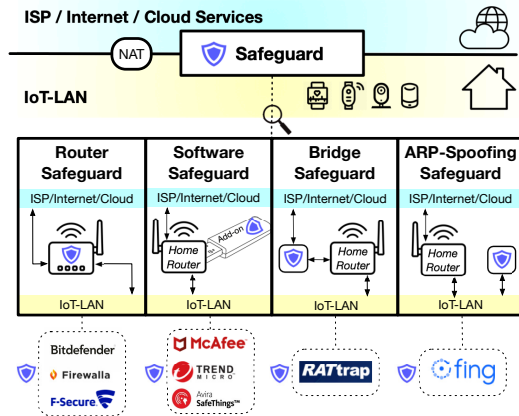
ISP / Internet / Cloud Services

NAT

Safeguard

IoT-LAN

Router Safeguard

ISP/Internet/Cloud

IoT-LAN

Software Safeguard

ISP/Internet/Cloud

Home Router

Add-on

IoT-LAN

Bridge Safeguard

ISP/Internet/Cloud

Home Router

IoT-LAN

ARP-Spoofing Safeguard

ISP/Internet/Cloud

Home Router

IoT-LAN

Bitdefender

Firewalla

F-Secure

McAfee

TREND MICRO

Avira SafeThings™

RATtrap

fing